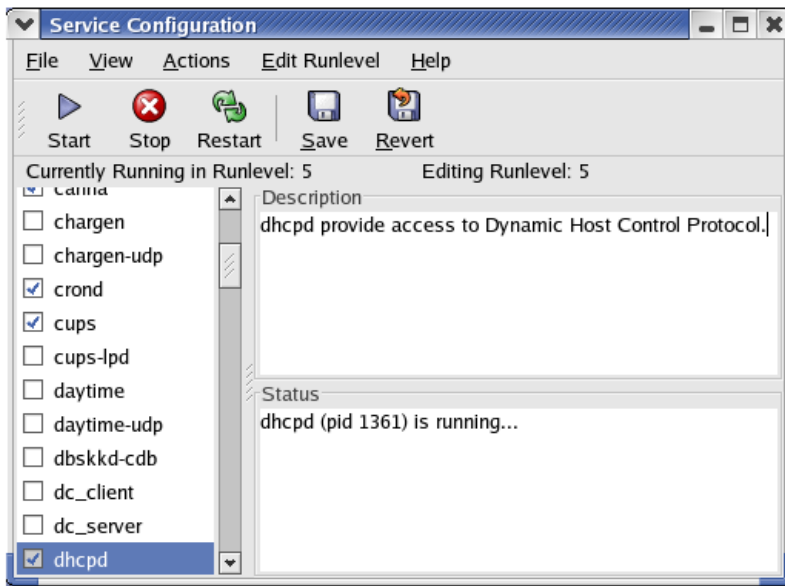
Service Configuration

File View Actions Edit Runlevel Help

Start Stop Restart Save Revert

Currently Running in Runlevel: 5 Editing Runlevel: 5

canna
chargen
chargen-udp
crond
cups
cups-lpd
daytime
daytime-udp
dbskkd-cdb
dc_client
dc_server
dhcpd

Description
dhcpd provide access to Dynamic Host Control Protocol.

Status
dhcpd (pid 1361) is running...